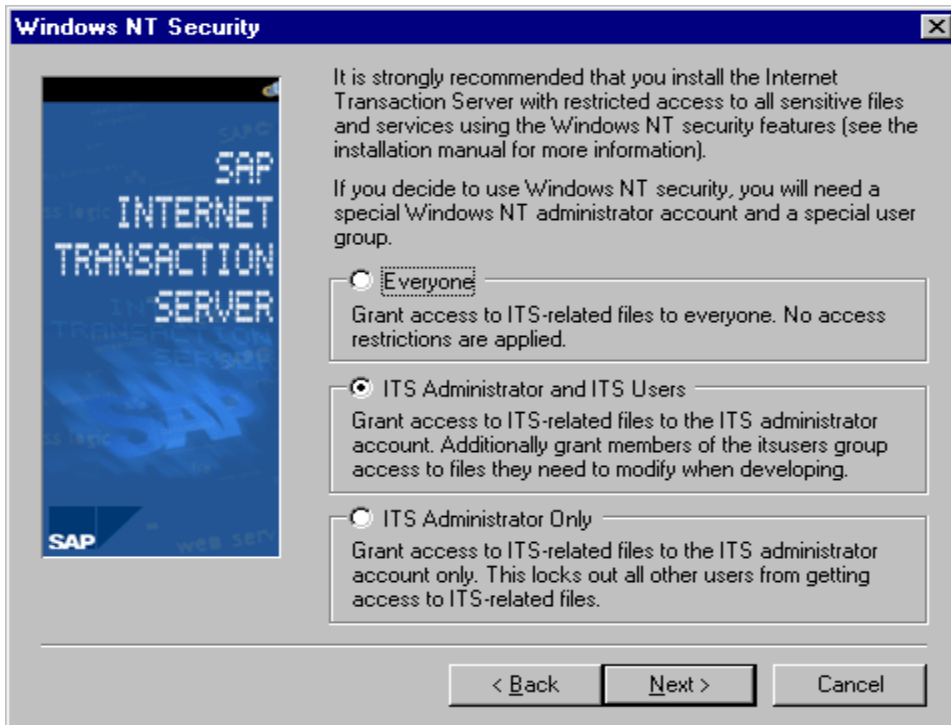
Windows NT Security

SAP INTERNET TRANSACTION SERVER

SAP

It is strongly recommended that you install the Internet Transaction Server with restricted access to all sensitive files and services using the Windows NT security features (see the installation manual for more information).

If you decide to use Windows NT security, you will need a special Windows NT administrator account and a special user group.

Everyone

Grant access to ITS-related files to everyone. No access restrictions are applied.

ITS Administrator and ITS Users

Grant access to ITS-related files to the ITS administrator account. Additionally grant members of the itsusers group access to files they need to modify when developing.

ITS Administrator Only

Grant access to ITS-related files to the ITS administrator account only. This locks out all other users from getting access to ITS-related files.

< Back | Next > | Cancel